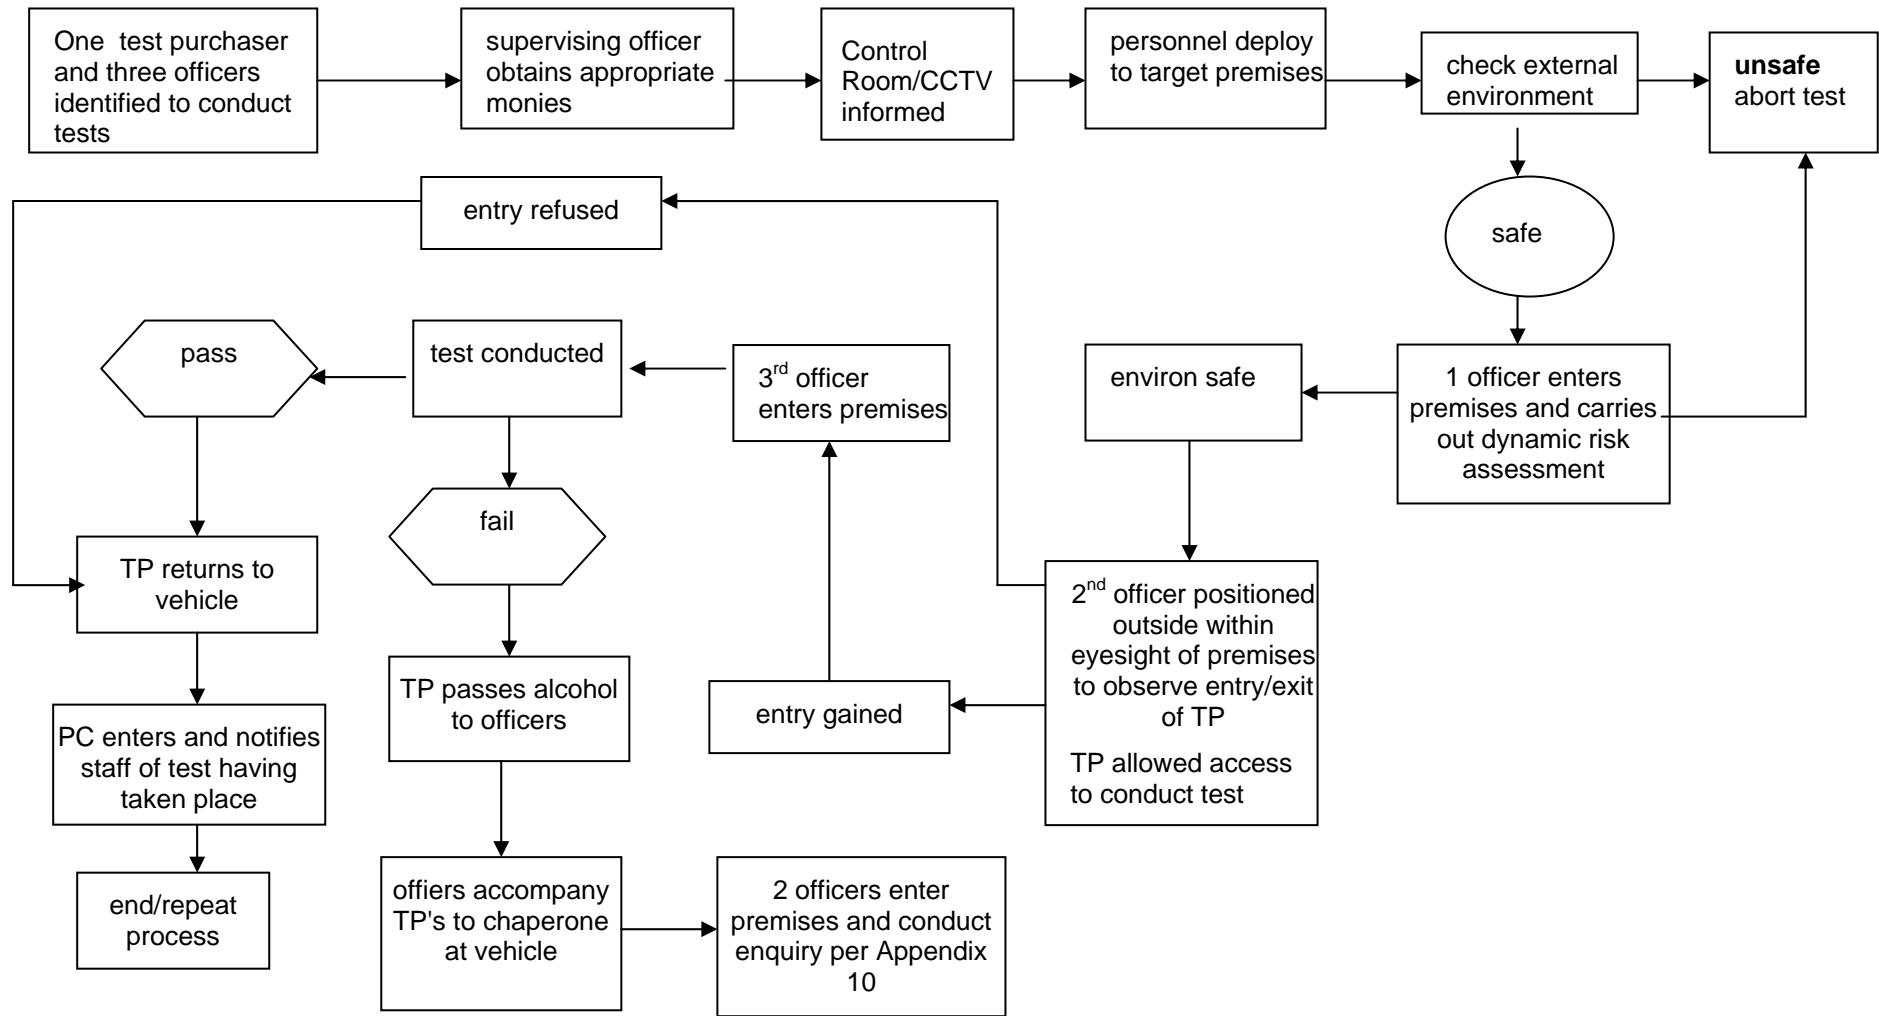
One test purchaser and three officers identified to conduct tests

supervising officer obtains appropriate monies

Control Room/CCTV informed

personnel deploy to target premises

check external environment

**unsafe** abort test

safe

1 officer enters premises and carries out dynamic risk assessment

environ safe

$2^{nd}$ officer positioned outside within eyesight of premises to observe entry/exit of TP

TP allowed access to conduct test

entry refused

entry gained

$3^{rd}$ officer enters premises

test conducted

pass

fail

TP returns to vehicle

PC enters and notifies staff of test having taken place

end/repeat process

TP passes alcohol to officers

offiers accompany TP's to chaperone at vehicle

2 officers enter premises and conduct enquiry per Appendix 10